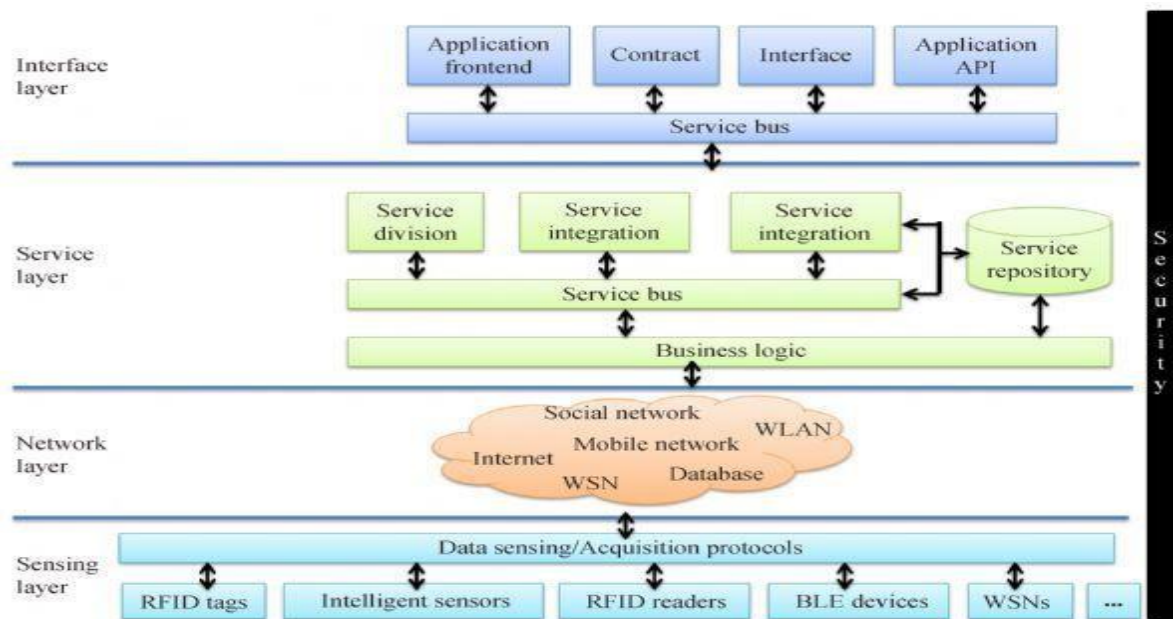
Interface layer

Application frontend

Contract

Interface

Application API

Service bus

Service layer

Service division

Service integration

Service integration

Service repository

Service bus

Business logic

Network layer

Social network

WLAN

Mobile network

Internet

Database

WSN

Sensing layer

Data sensing/Acquisition protocols

RFID tags

Intelligent sensors

RFID readers

BLE devices

WSNs

...

S e c u r i t y